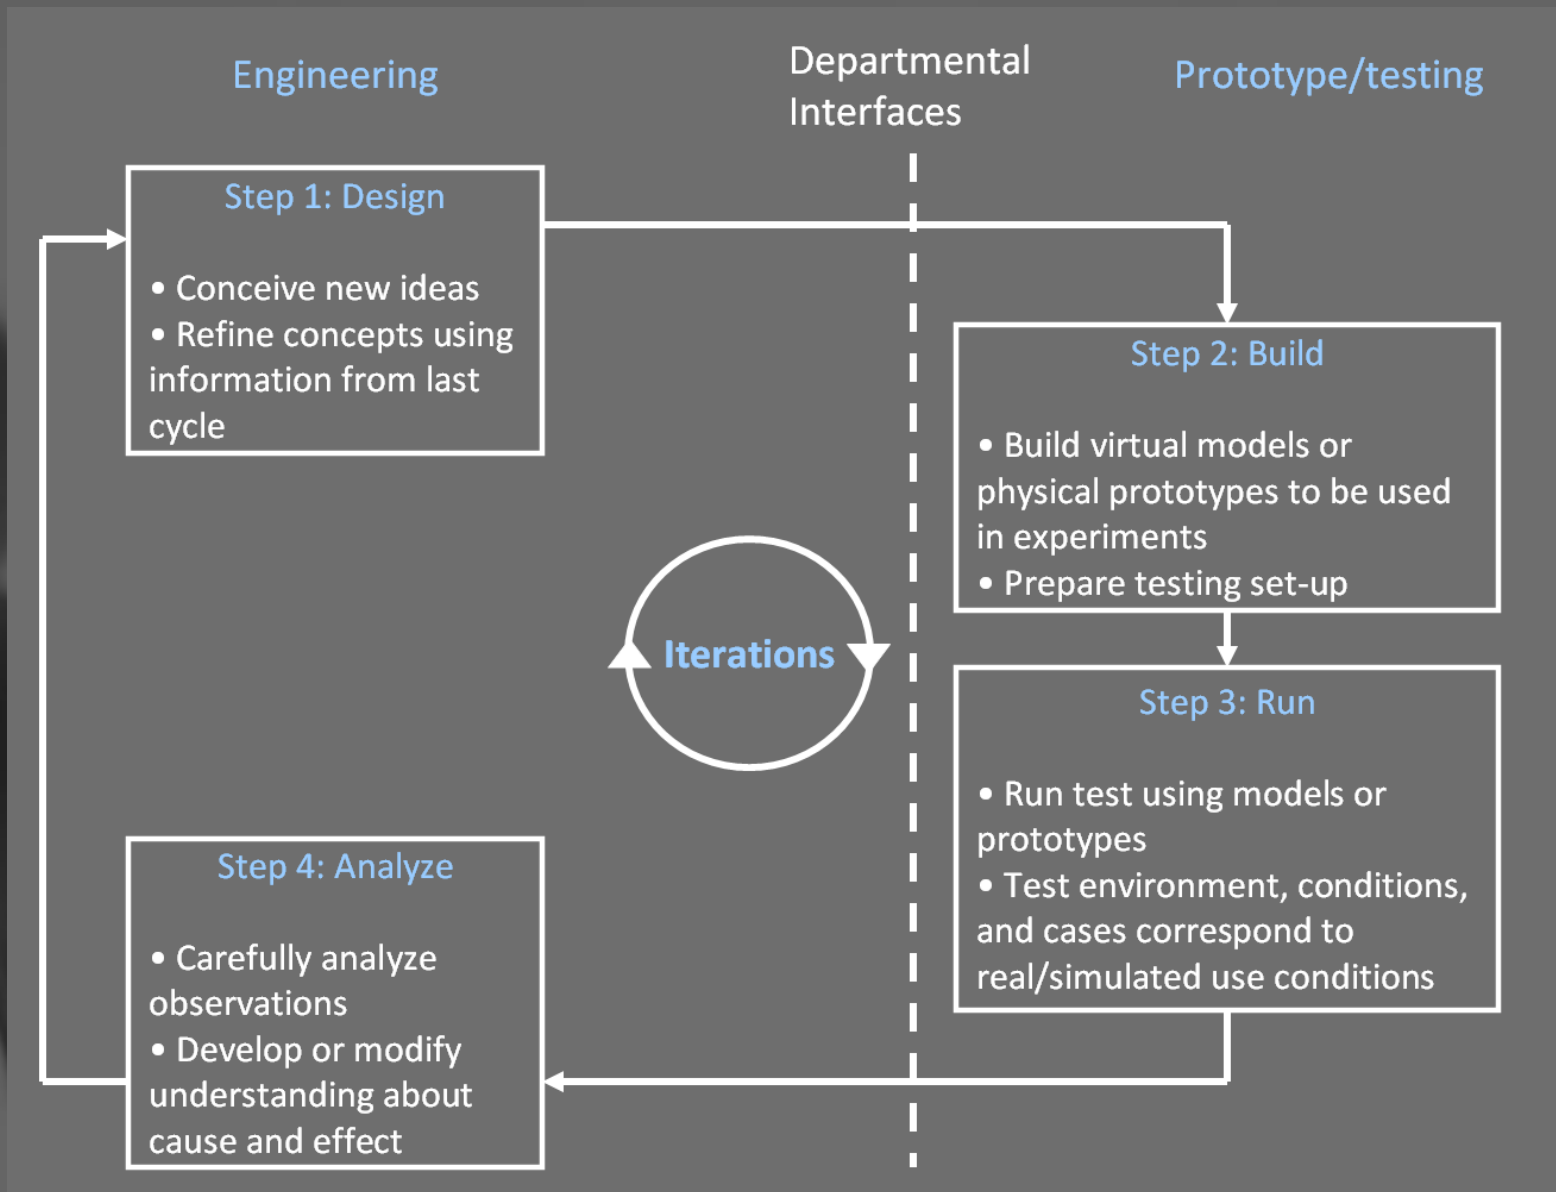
Engineering

Departmental Interfaces

Prototype/testing

Step 1: Design

• Conceive new ideas
• Refine concepts using information from last cycle

Step 2: Build

• Build virtual models or physical prototypes to be used in experiments
• Prepare testing set-up

Iterations

Step 3: Run

• Run test using models or prototypes
• Test environment, conditions, and cases correspond to real/simulated use conditions

Step 4: Analyze

• Carefully analyze observations
• Develop or modify understanding about cause and effect